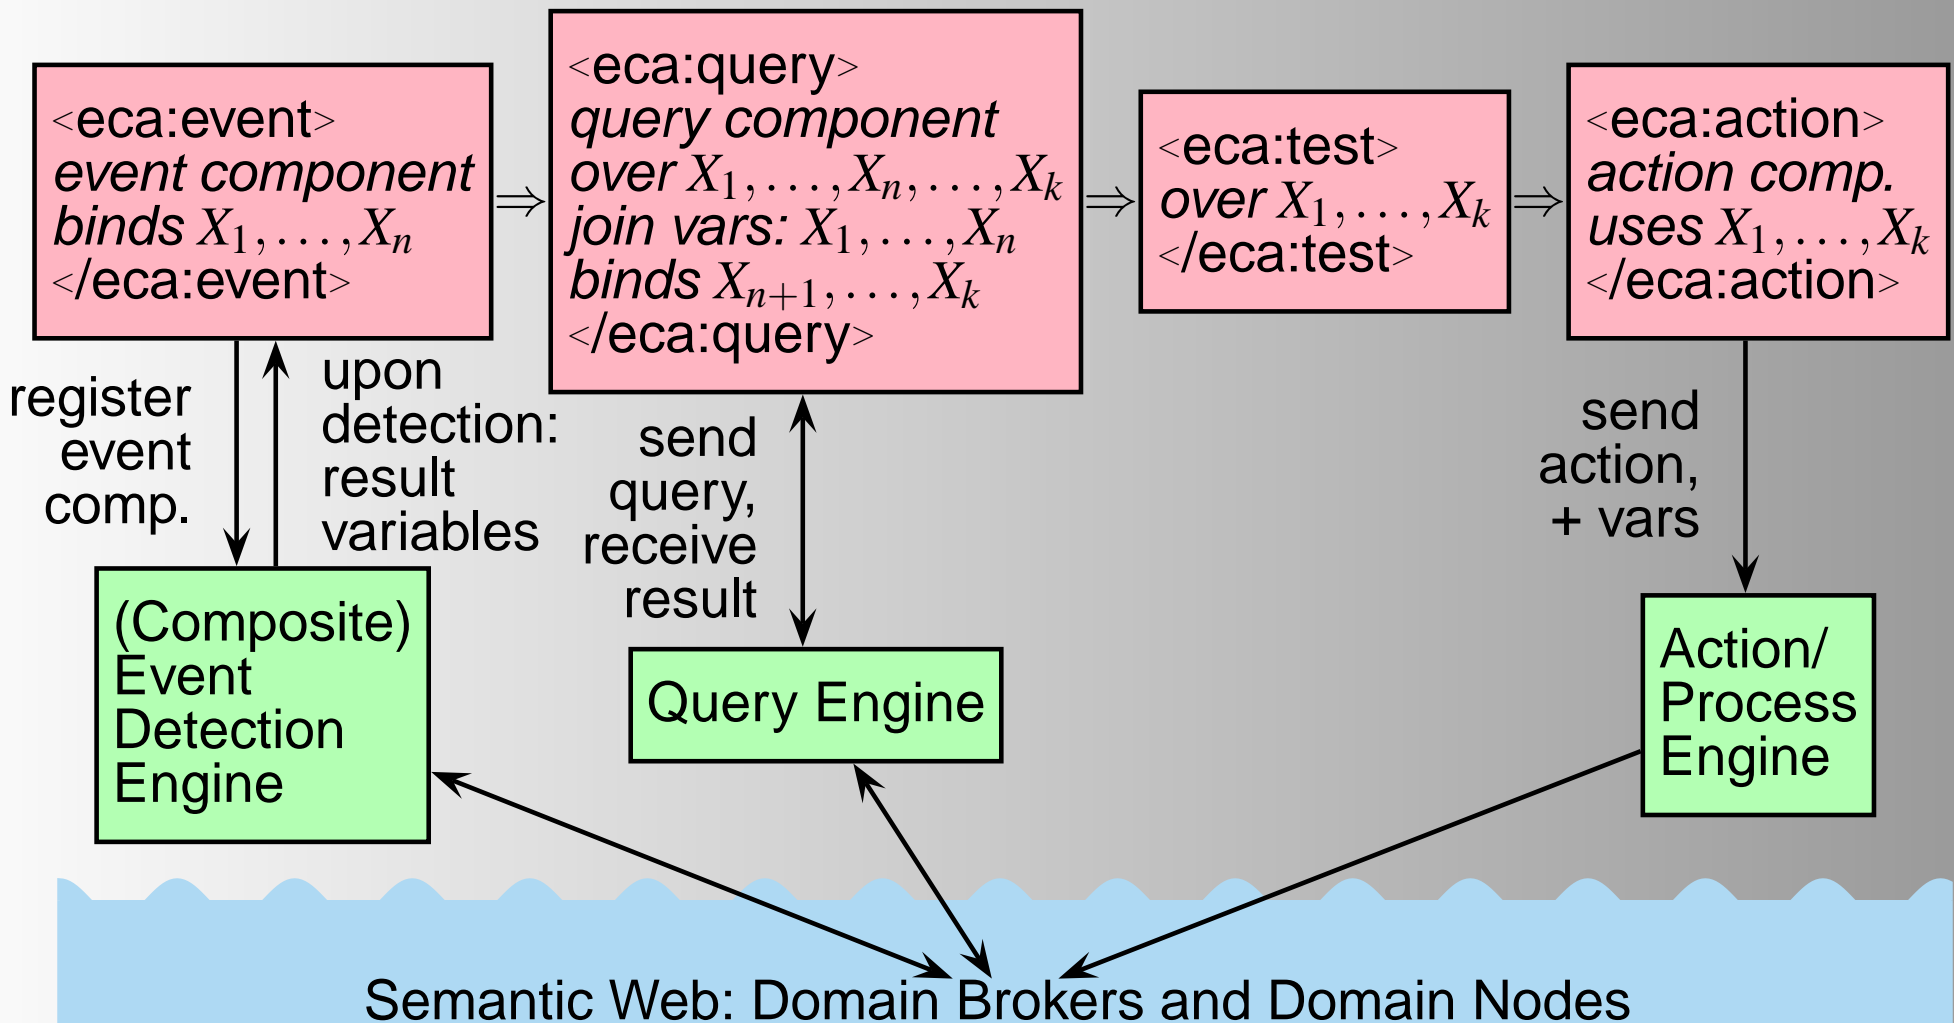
<eca:event>
event component
binds $X_1, \ldots, X_n$
</eca:event>

$\Rightarrow$

<eca:query>
query component
over $X_1, \ldots, X_n, \ldots, X_k$
join vars: $X_1, \ldots, X_n$
binds $X_{n+1}, \ldots, X_k$
</eca:query>

$\Rightarrow$

<eca:test>
over $X_1, \ldots, X_k$
</eca:test>

$\Rightarrow$

<eca:action>
action comp.
uses $X_1, \ldots, X_k$
</eca:action>

register event comp.

upon detection: result variables

send query, receive result

send action, + vars

(Composite) Event Detection Engine

Query Engine

Action/ Process Engine

Semantic Web: Domain Brokers and Domain Nodes